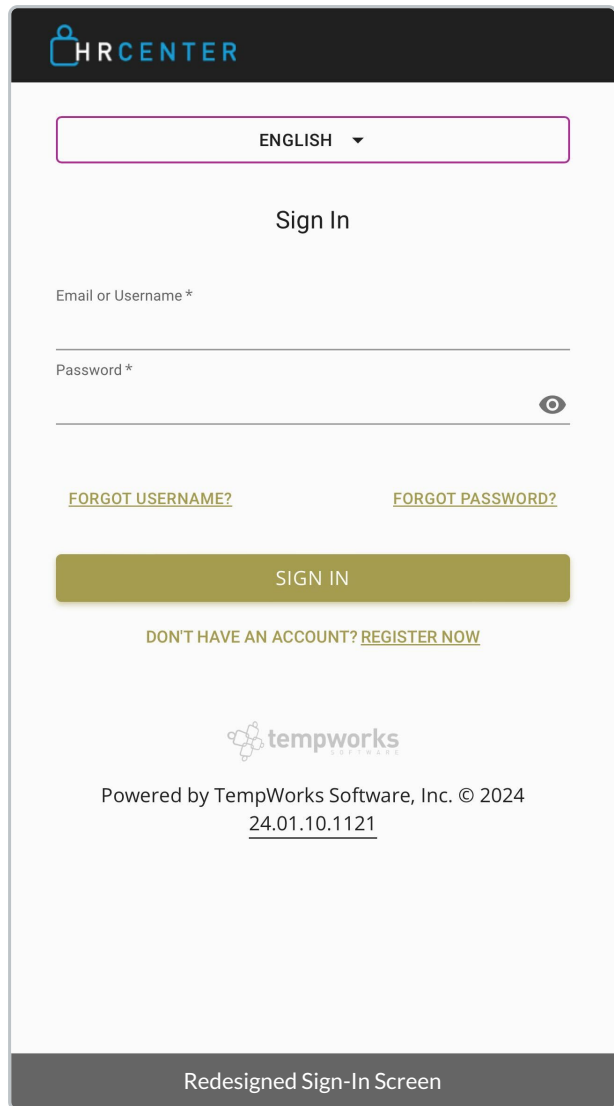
HRCENTER

ENGLISH

Sign In

Email or Username *

Password *

FORGOT USERNAME?

FORGOT PASSWORD?

SIGN IN

DON'T HAVE AN ACCOUNT? REGISTER NOW

tempworks SOFTWARE

Powered by TempWorks Software, Inc. © 2024
24.01.10.1121

Redesigned Sign-In Screen